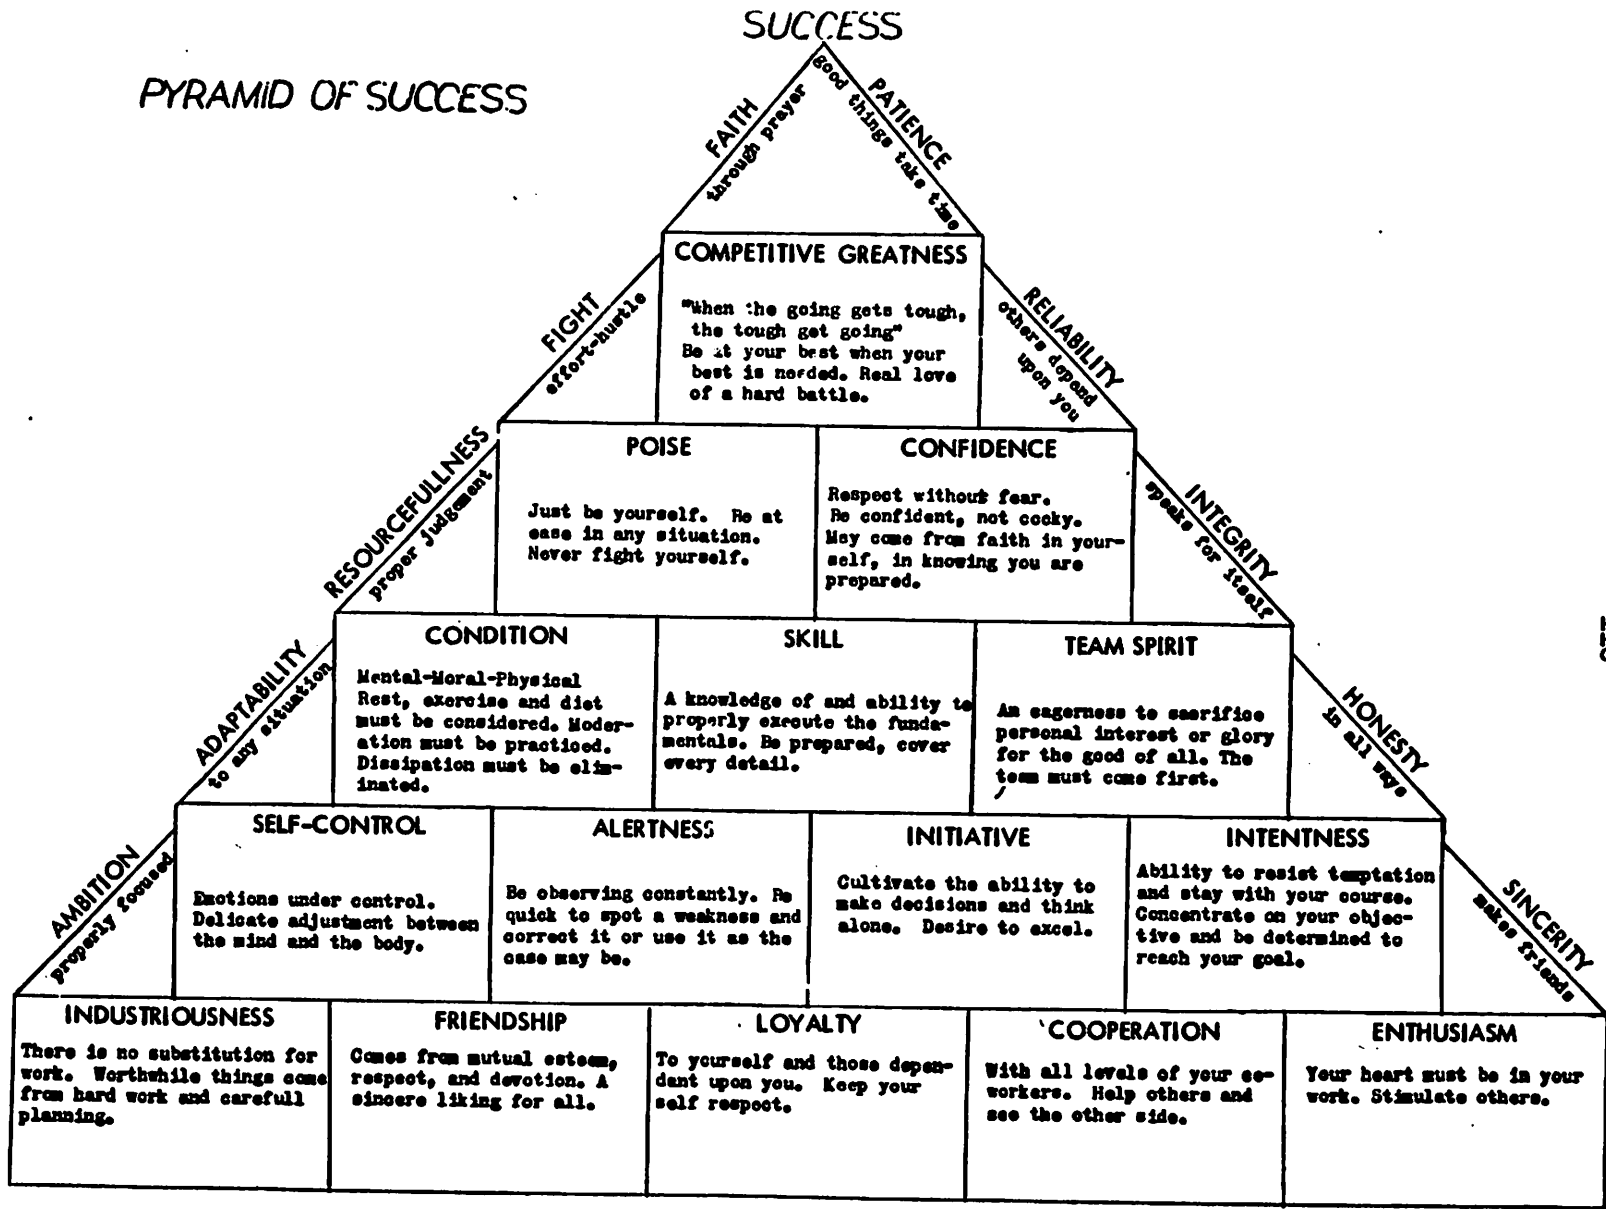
SUCCESS

PYRAMID OF SUCCESS

FAITH
through prayer

PATIENCE
Good things take time

COMPETITIVE GREATNESS

"When the going gets tough, the tough get going"
Be at your best when your best is needed. Real love of a hard battle.

FIGHT
effort-hustle

RELIABILITY
others depend upon you

RESOURCEFULLNESS
proper judgement

POISE

Just be yourself. Be at ease in any situation. Never fight yourself.

CONFIDENCE

Respect without fear. Be confident, not cocky. May come from faith in yourself, in knowing you are prepared.

INTEGRITY
speaks for itself

ADAPTABILITY
to any situation

CONDITION

Mental-Moral-Physical
Rest, exercise and diet must be considered. Moderation must be practiced. Dissipation must be eliminated.

SKILL

A knowledge of and ability to properly execute the fundamentals. Be prepared, cover every detail.

TEAM SPIRIT

An eagerness to sacrifice personal interest or glory for the good of all. The team must come first.

HONESTY
in all ways

AMBITION
properly focused

SELF-CONTROL

Emotions under control. Delicate adjustment between the mind and the body.

ALERTNESS

Be observing constantly. Be quick to spot a weakness and correct it or use it as the case may be.

INITIATIVE

Cultivate the ability to make decisions and think alone. Desire to excel.

INTENTNESS

Ability to resist temptation and stay with your course. Concentrate on your objective and be determined to reach your goal.

SINCERITY
makes friends

INDUSTRIOUSNESS

There is no substitution for work. Worthwhile things come from hard work and carefull planning.

FRIENDSHIP

Comes from mutual esteem, respect, and devotion. A sincere liking for all.

LOYALTY

To yourself and those dependant upon you. Keep your self respect.

COOPERATION

With all levels of your coworkers. Help others and see the other side.

ENTHUSIASM

Your heart must be in your work. Stimulate others.